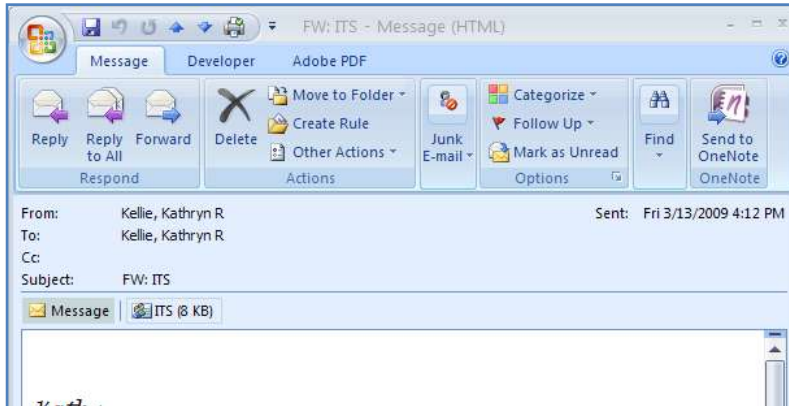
FW: ITS - Message (HTML)

Message Developer Adobe PDF

Reply
Reply to All
Forward
Respond

Delete
Move to Folder
Create Rule
Other Actions
Actions

Junk E-mail

Categorize
Follow Up
Mark as Unread
Options

Find

Send to OneNote
OneNote

From: Kellie, Kathryn R
To: Kellie, Kathryn R
Cc:
Subject: FW: ITS
Sent: Fri 3/13/2009 4:12 PM

Message
ITS (8 KB)

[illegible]